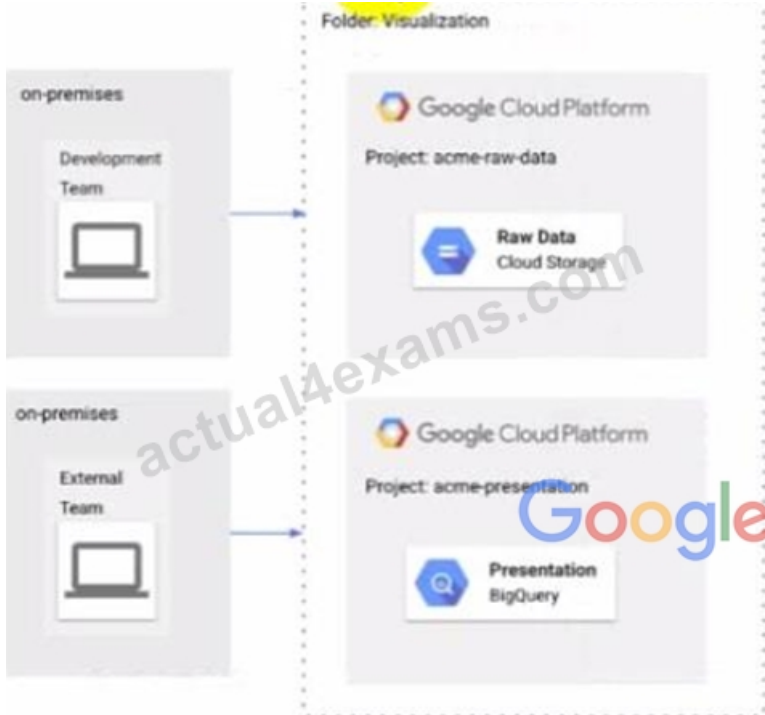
Folder: Visualization

on-premises

Development Team

Google Cloud Platform

Project: acme-raw-data

Raw Data
Cloud Storage

on-premises

External Team

Google Cloud Platform

Project: acme-presentation

Presentation
BigQuery

actual4exams.com

Google